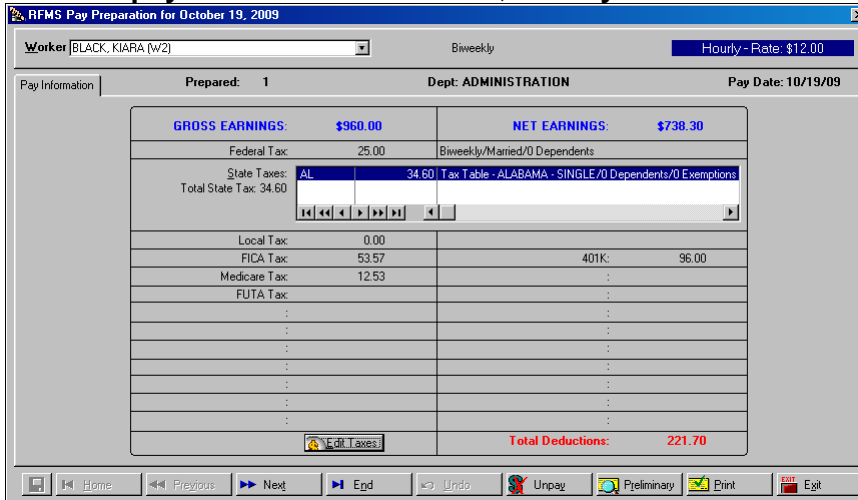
RFMS Pay Preparation for October 19, 2009

Worker BLACK, KIARA (W2)

Biweekly

Hourly - Rate: $12.00

Pay Information

Prepared: 1

Dept: ADMINISTRATION

Pay Date: 10/19/09

GROSS EARNINGS: $960.00

NET EARNINGS: $738.30

Federal Tax: 25.00

Biweekly/Married/0 Dependents

State Taxes:

Total State Tax: 34.60

| AL | 34.60 | Tax Table - ALABAMA - SINGLE/0 Dependents/0 Exemptions |
|---|---|---|

Local Tax: 0.00

FICA Tax: 53.57

401K: 96.00

Medicare Tax: 12.53

FUTA Tax:

Edit Taxes

Total Deductions: 221.70

Home

Previous

Next

End

Undo

Unpay

Preliminary

Print

EXIT

Exit